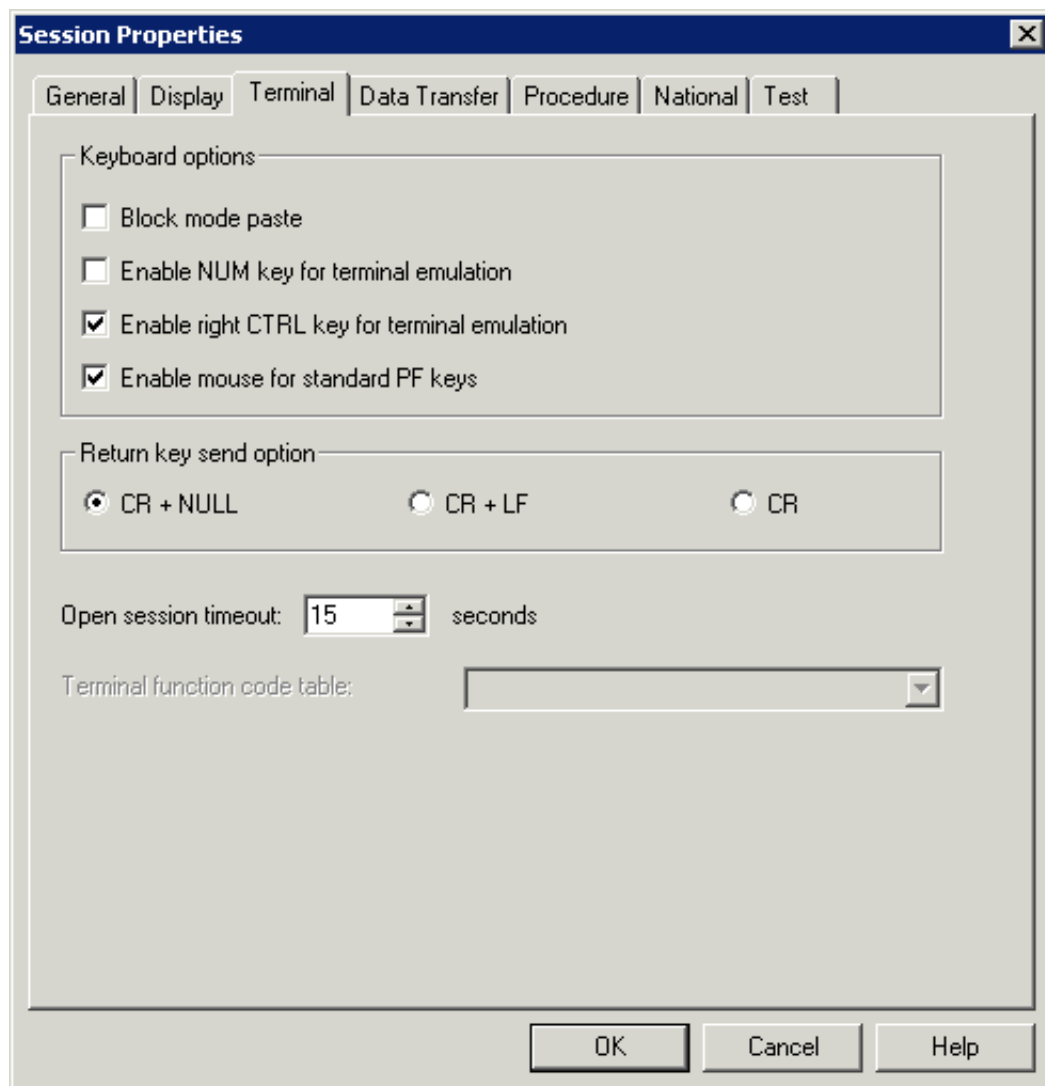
Session Properties

General | Display | Terminal | Data Transfer | Procedure | National | Test

Keyboard options

Block mode paste

Enable NUM key for terminal emulation

Enable right CTRL key for terminal emulation

Enable mouse for standard PF keys

Return key send option

CR + NULL

CR + LF

CR

Open session timeout: 15 seconds

Terminal function code table:

OK

Cancel

Help